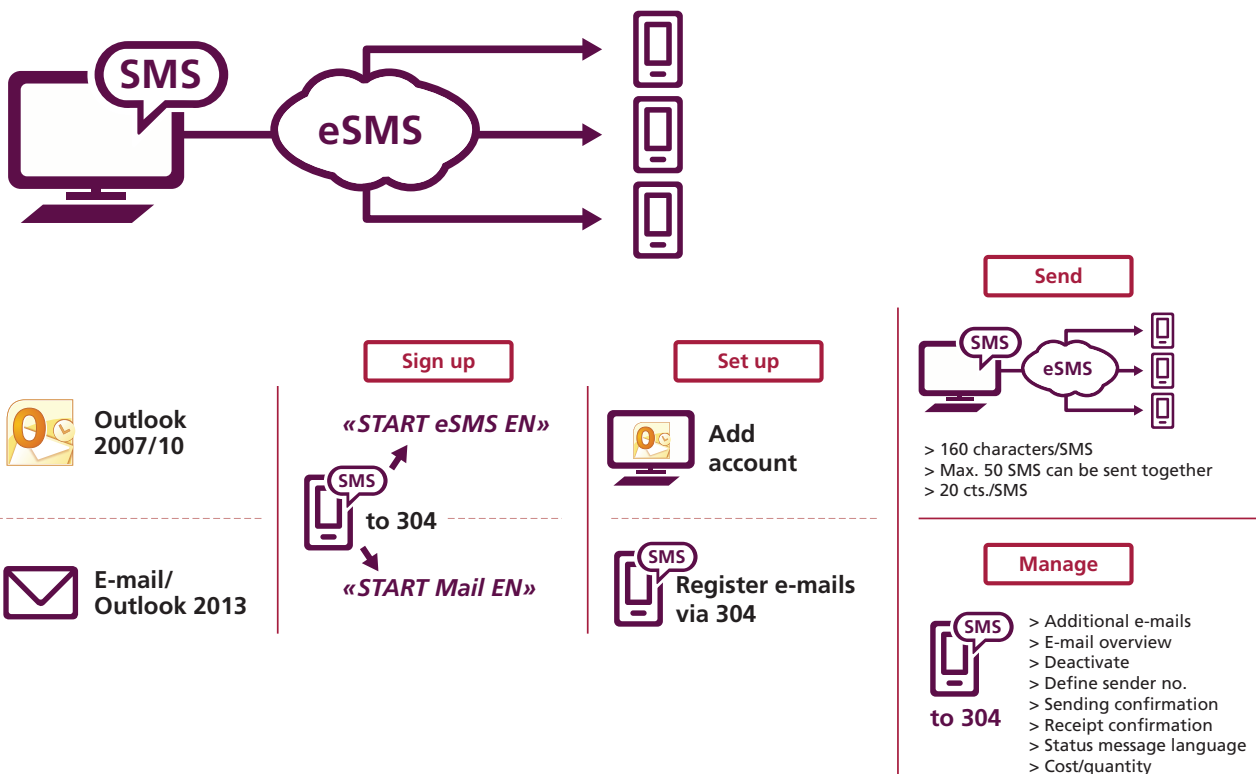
SMS

eSMS

Outlook 2007/10

E-mail/ Outlook 2013

Sign up

«START eSMS EN»

SMS

to 304

«START Mail EN»

Set up

Add account

SMS

Register e-mails via 304

Send

SMS

eSMS

> 160 characters/SMS
> Max. 50 SMS can be sent together
> 20 cts./SMS

Manage

SMS

to 304

> Additional e-mails
> E-mail overview
> Deactivate
> Define sender no.
> Sending confirmation
> Receipt confirmation
> Status message language
> Cost/quantity